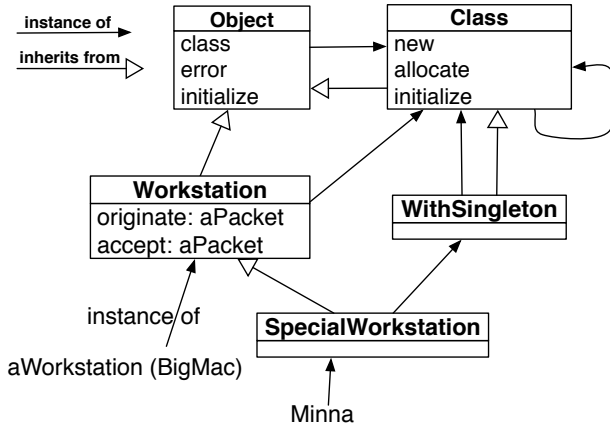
instance of
inherits from

Object
class
error
initialize

Class
new
allocate
initialize

Workstation
originate: aPacket
accept: aPacket

WithSingleton

instance of

SpecialWorkstation

aWorkstation (BigMac)

Minna